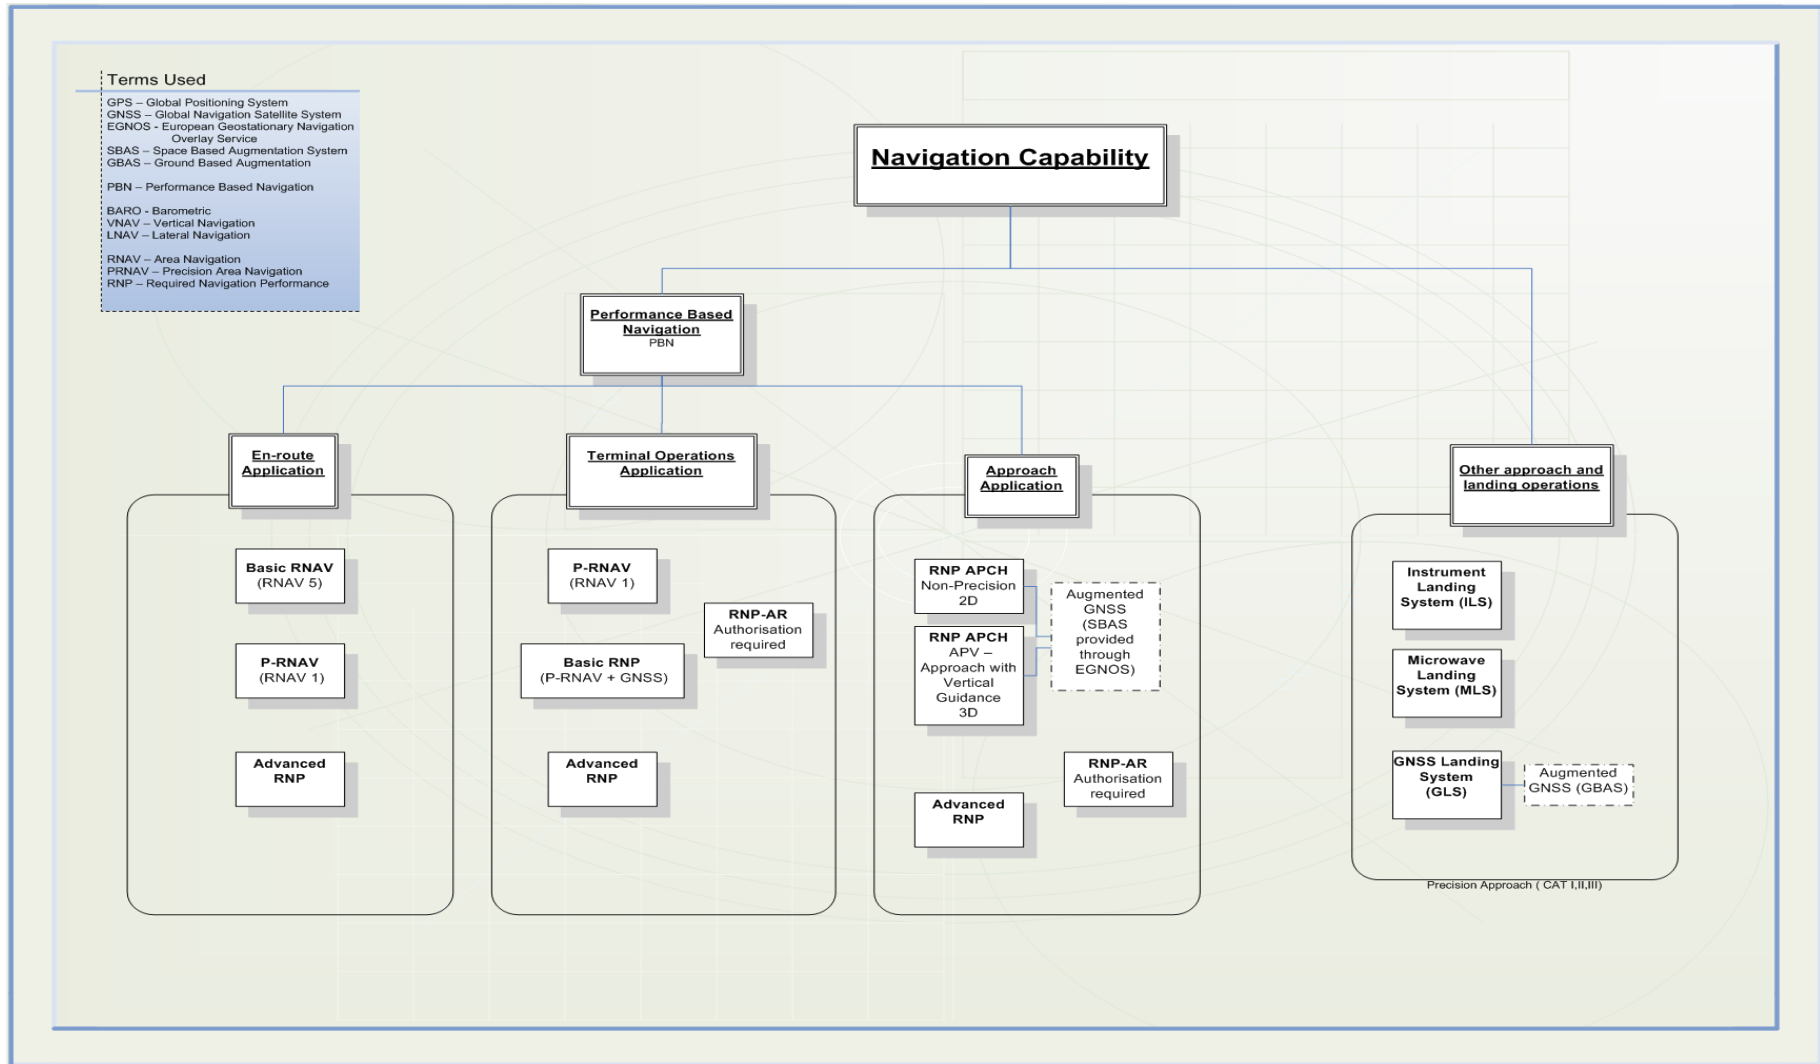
Terms Used
GPS – Global Positioning System
GNSS – Global Navigation Satellite System
EGNOS - European Geostationary Navigation Overlay Service
SBAS – Space Based Augmentation System
GBAS – Ground Based Augmentation

PBN – Performance Based Navigation

BARO - Barometric
VNAV – Vertical Navigation
LNAV – Lateral Navigation

RNAV – Area Navigation
PRNAV – Precision Area Navigation
RNP – Required Navigation Performance

Navigation Capability

Performance Based Navigation
PBN

En-route Application

Basic RNAV
(RNAV 5)

P-RNAV
(RNAV 1)

Advanced RNP

Terminal Operations Application

P-RNAV
(RNAV 1)

RNP-AR
Authorisation required

Basic RNP
(P-RNAV + GNSS)

Advanced RNP

Approach Application

RNP APCH
Non-Precision
2D

RNP APCH
APV – Approach with Vertical Guidance
3D

Augmented GNSS (SBAS provided through EGNOS)

RNP-AR
Authorisation required

Advanced RNP

Other approach and landing operations

Instrument Landing System (ILS)

Microwave Landing System (MLS)

GNSS Landing System (GLS)

Augmented GNSS (GBAS)

Precision Approach ( CAT I,II,III)